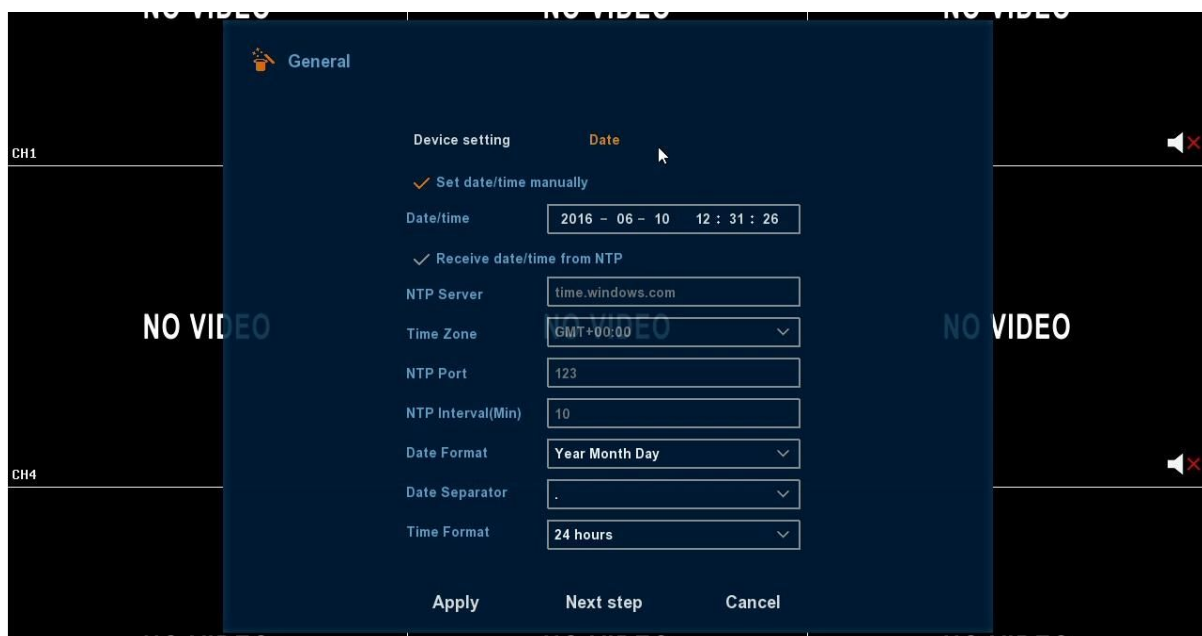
NO VIDEO NO VIDEO NO VIDEO

General

CH1

Device setting Date

✓ Set date/time manually

Date/time 2016 - 06 - 10 12 : 31 : 26

✓ Receive date/time from NTP

NTP Server time.windows.com

NO VIDEO

Time Zone GMT+00:00 NO VIDEO

NO VIDEO

NTP Port 123

NTP Interval(Min) 10

CH4

Date Format Year Month Day

Date Separator .

Time Format 24 hours

Apply Next step Cancel

NO VIDEO NO VIDEO NO VIDEO